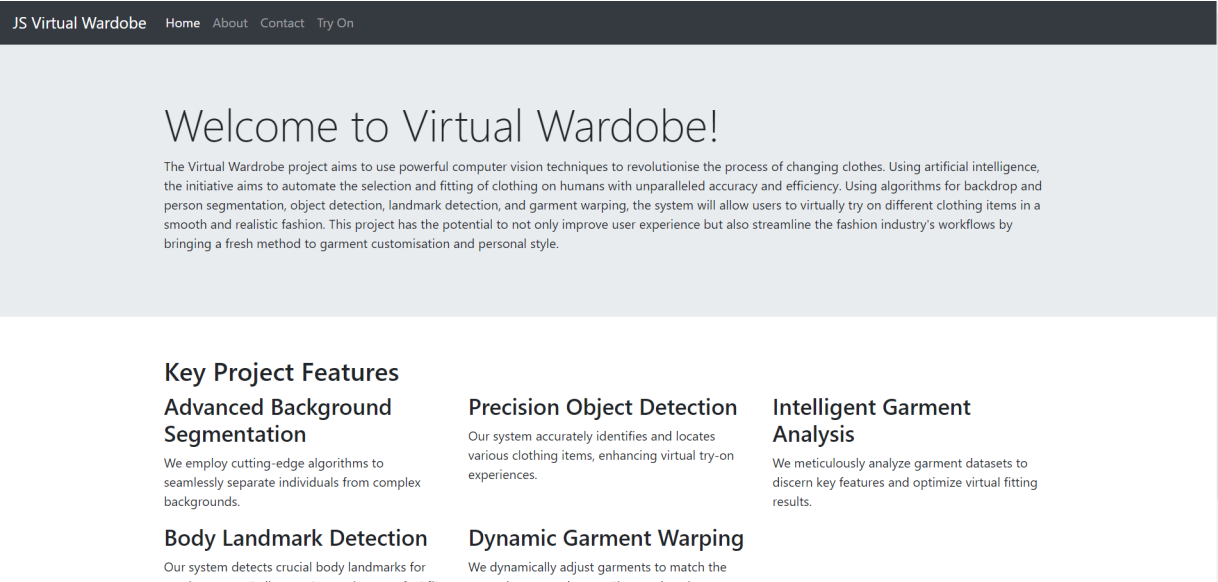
JS Virtual Wardobe Home About Contact Try On

Welcome to Virtual Wardobe!

The Virtual Wardrobe project aims to use powerful computer vision techniques to revolutionise the process of changing clothes. Using artificial intelligence, the initiative aims to automate the selection and fitting of clothing on humans with unparalleled accuracy and efficiency. Using algorithms for backdrop and person segmentation, object detection, landmark detection, and garment warping, the system will allow users to virtually try on different clothing items in a smooth and realistic fashion. This project has the potential to not only improve user experience but also streamline the fashion industry's workflows by bringing a fresh method to garment customisation and personal style.

Key Project Features

Advanced Background Segmentation

We employ cutting-edge algorithms to seamlessly separate individuals from complex backgrounds.

Precision Object Detection

Our system accurately identifies and locates various clothing items, enhancing virtual try-on experiences.

Intelligent Garment Analysis

We meticulously analyze garment datasets to discern key features and optimize virtual fitting results.

Body Landmark Detection

Our system detects crucial body landmarks for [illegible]

Dynamic Garment Warping

We dynamically adjust garments to match the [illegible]